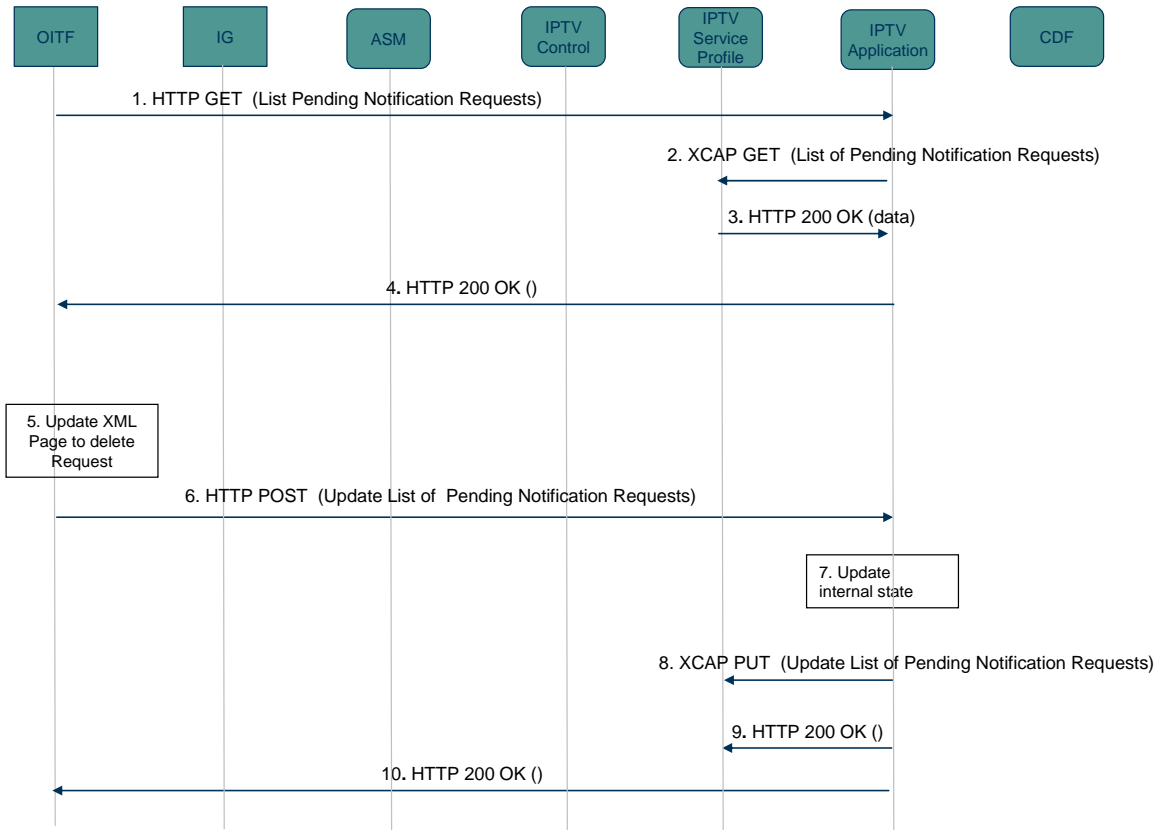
OITF

IG

ASM

IPTV Control

IPTV Service Profile

IPTV Application

CDF

1. HTTP GET (List Pending Notification Requests)

2. XCAP GET (List of Pending Notification Requests)

3. HTTP 200 OK (data)

4. HTTP 200 OK ()

5. Update XML Page to delete Request

6. HTTP POST (Update List of Pending Notification Requests)

7. Update internal state

8. XCAP PUT (Update List of Pending Notification Requests)

9. HTTP 200 OK ()

10. HTTP 200 OK ()